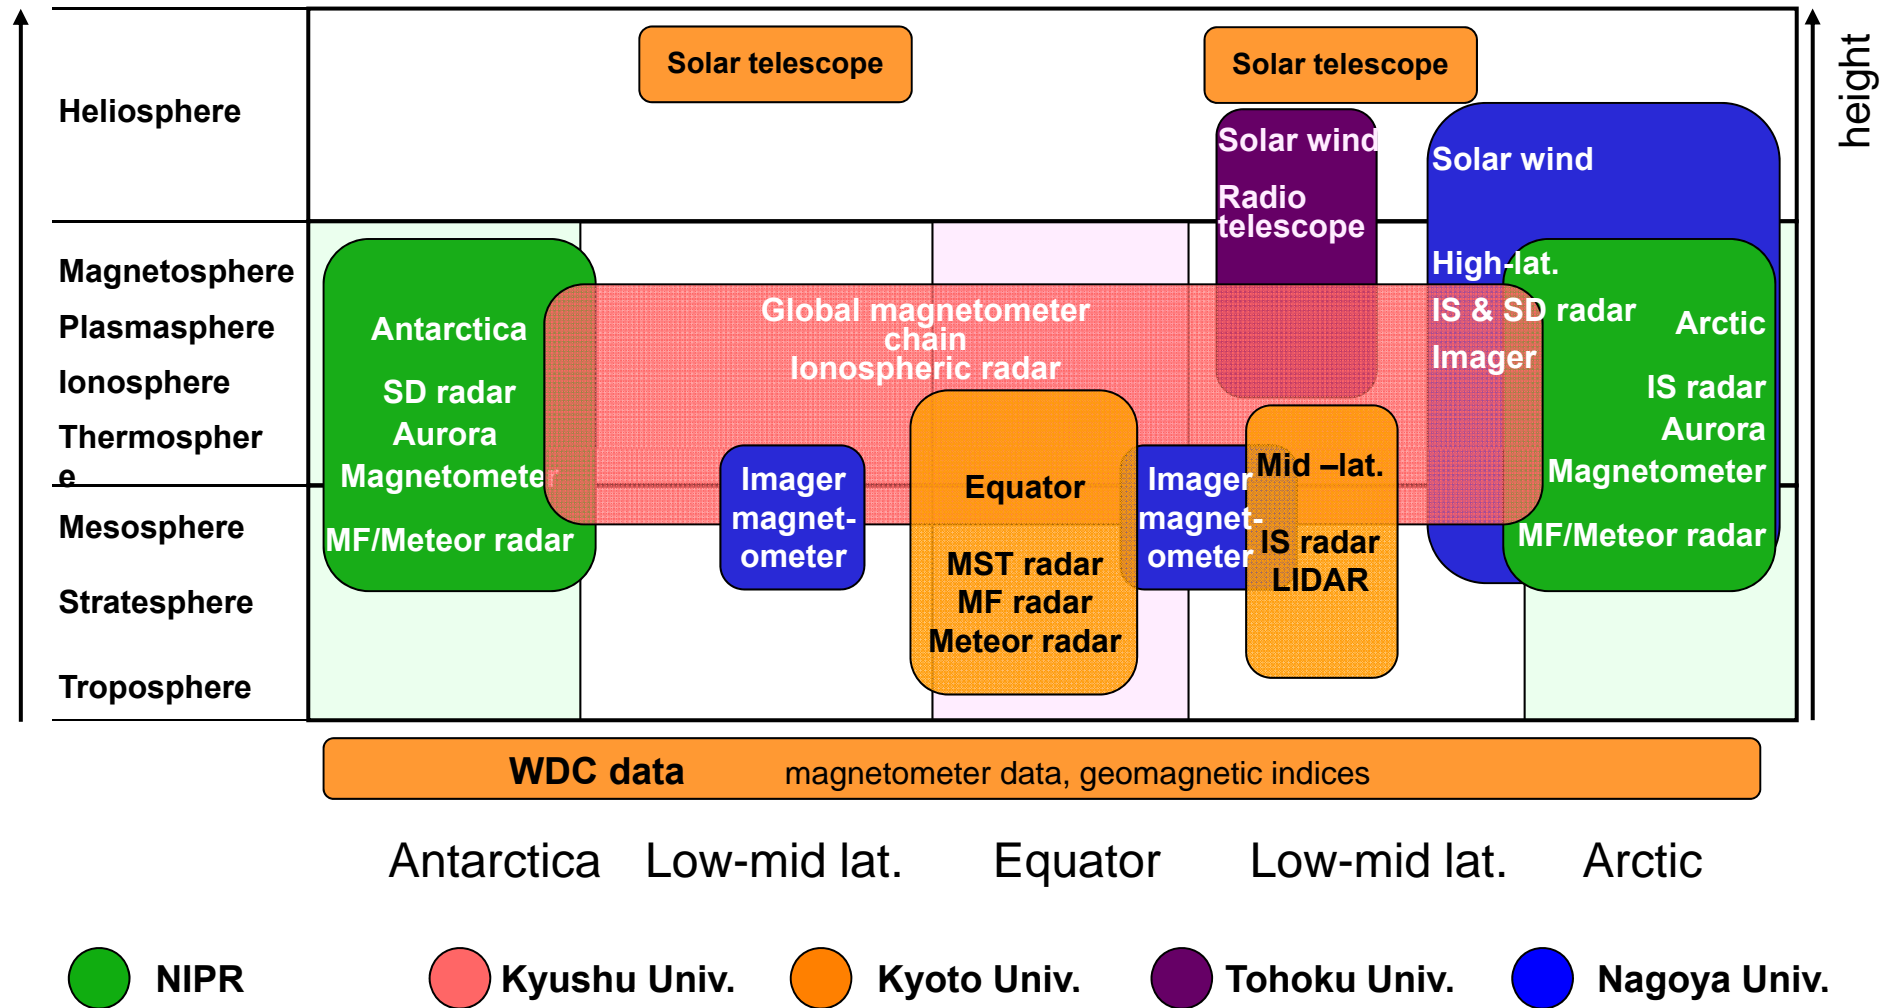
Heliosphere

Magnetosphere
Plasmasphere
Ionosphere
Thermosphere

Mesosphere

Stratesphere

Troposphere

height

Solar telescope

Solar telescope

Solar wind
Radio telescope

Solar wind

High-lat.
IS & SD radar
Imager

Arctic
IS radar
Aurora
Magnetometer
MF/Meteor radar

Antarctica
SD radar
Aurora
Magnetometer
MF/Meteor radar

Global magnetometer chain
Ionospheric radar

Imager magnet-ometer

Equator
MST radar
MF radar
Meteor radar

Imager magnet-ometer

Mid –lat.
IS radar
LIDAR

WDC data magnetometer data, geomagnetic indices

Antarctica Low-mid lat. Equator Low-mid lat. Arctic

NIPR Kyushu Univ. Kyoto Univ. Tohoku Univ. Nagoya Univ.